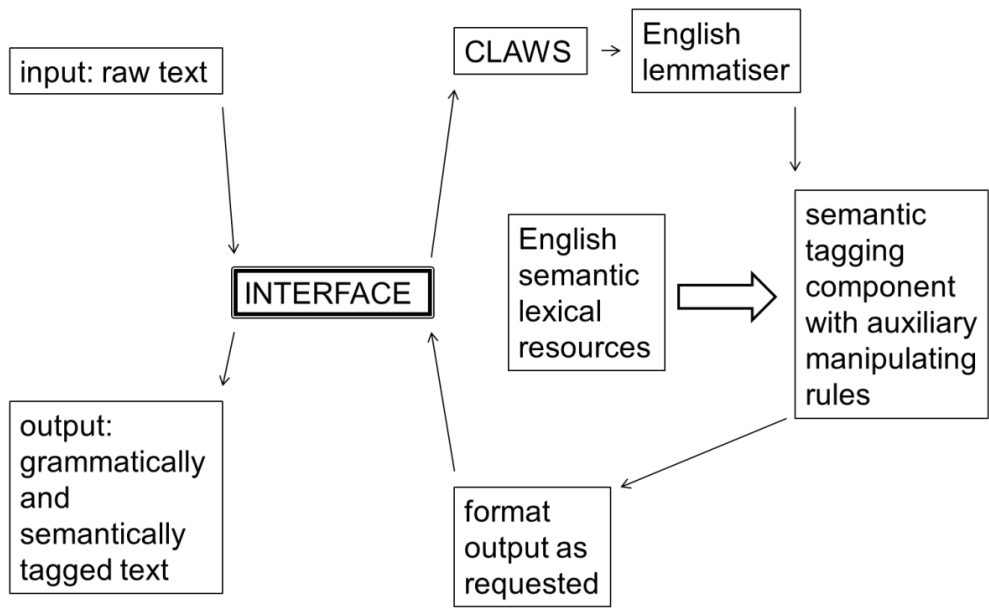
input: raw text

CLAWS

English lemmatiser

INTERFACE

English semantic lexical resources

semantic tagging component with auxiliary manipulating rules

output: grammatically and semantically tagged text

format output as requested